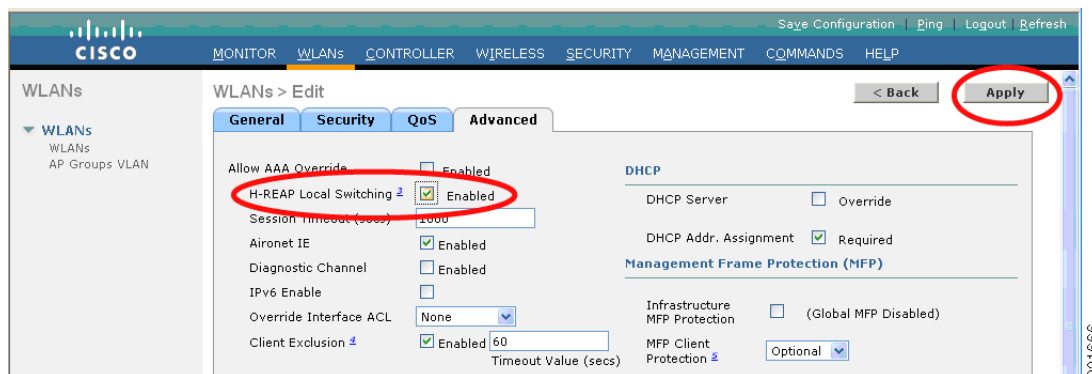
Save Configuration | Ping | Logout | Refresh

CISCO

MONITOR WLANs CONTROLLER WIRELESS SECURITY MANAGEMENT COMMANDS HELP

WLANs

▼ WLANs
WLANs
AP Groups VLAN

WLANs > Edit

< Back

Apply

General | Security | QoS | Advanced

Allow AAA Override ☐ Enabled

H-REAP Local Switching $^{3}$ ☑ Enabled

Session Timeout (secs) 1800

Aironet IE ☑ Enabled

Diagnostic Channel ☐ Enabled

IPv6 Enable ☐

Override Interface ACL None

Client Exclusion $^{4}$ ☑ Enabled 60
Timeout Value (secs)

DHCP

DHCP Server ☐ Override

DHCP Addr. Assignment ☑ Required

Management Frame Protection (MFP)

Infrastructure MFP Protection ☐ (Global MFP Disabled)

MFP Client Protection $^{5}$ Optional